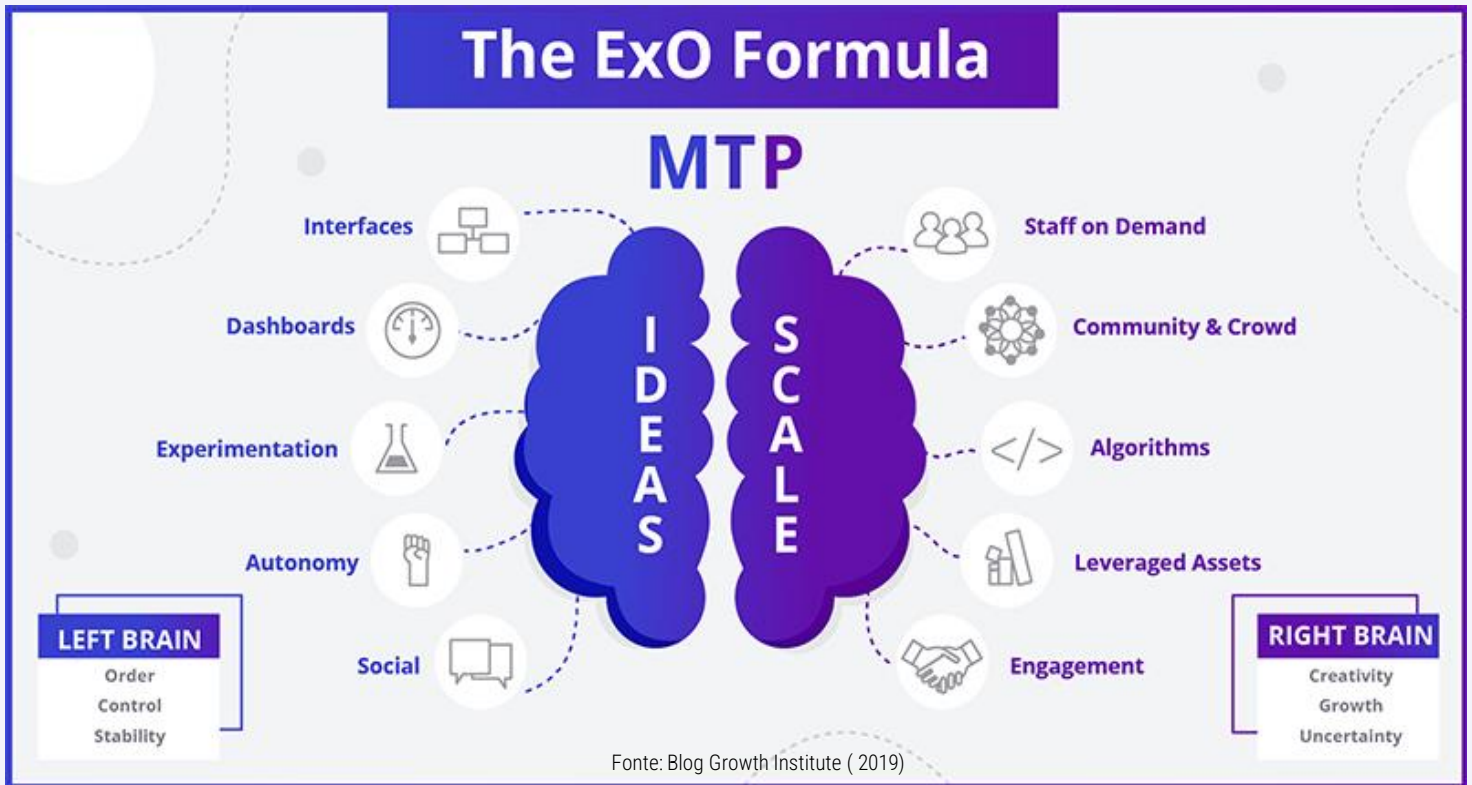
The ExO Formula

MTP

Interfaces

Dashboards

Experimentation

Autonomy

Social

IDEAS

SCALE

Staff on Demand

Community & Crowd

Algorithms

Leveraged Assets

Engagement

LEFT BRAIN
Order
Control
Stability

RIGHT BRAIN
Creativity
Growth
Uncertainty

Fonte: Blog Growth Institute ( 2019)